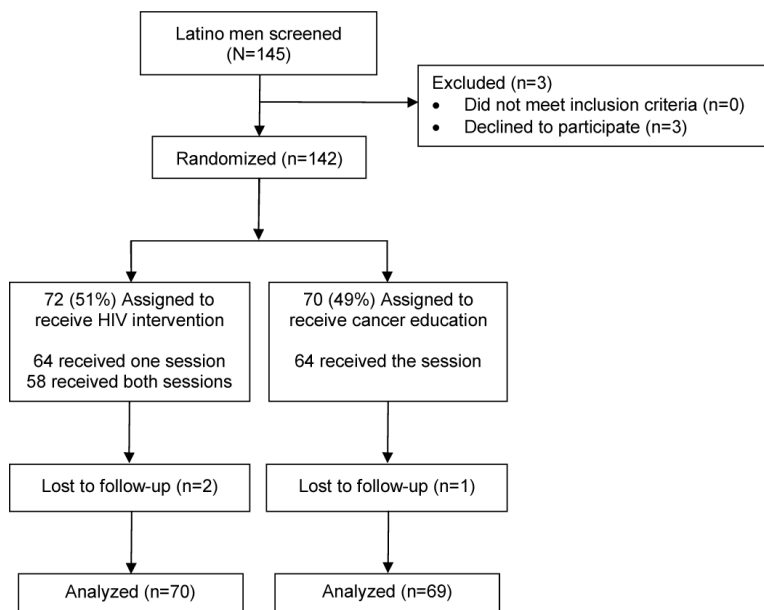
Latino men screened (N=145)

Excluded (n=3)
- Did not meet inclusion criteria (n=0)
- Declined to participate (n=3)

Randomized (n=142)

72 (51%) Assigned to receive HIV intervention

64 received one session
58 received both sessions

70 (49%) Assigned to receive cancer education

64 received the session

Lost to follow-up (n=2)

Lost to follow-up (n=1)

Analyzed (n=70)

Analyzed (n=69)